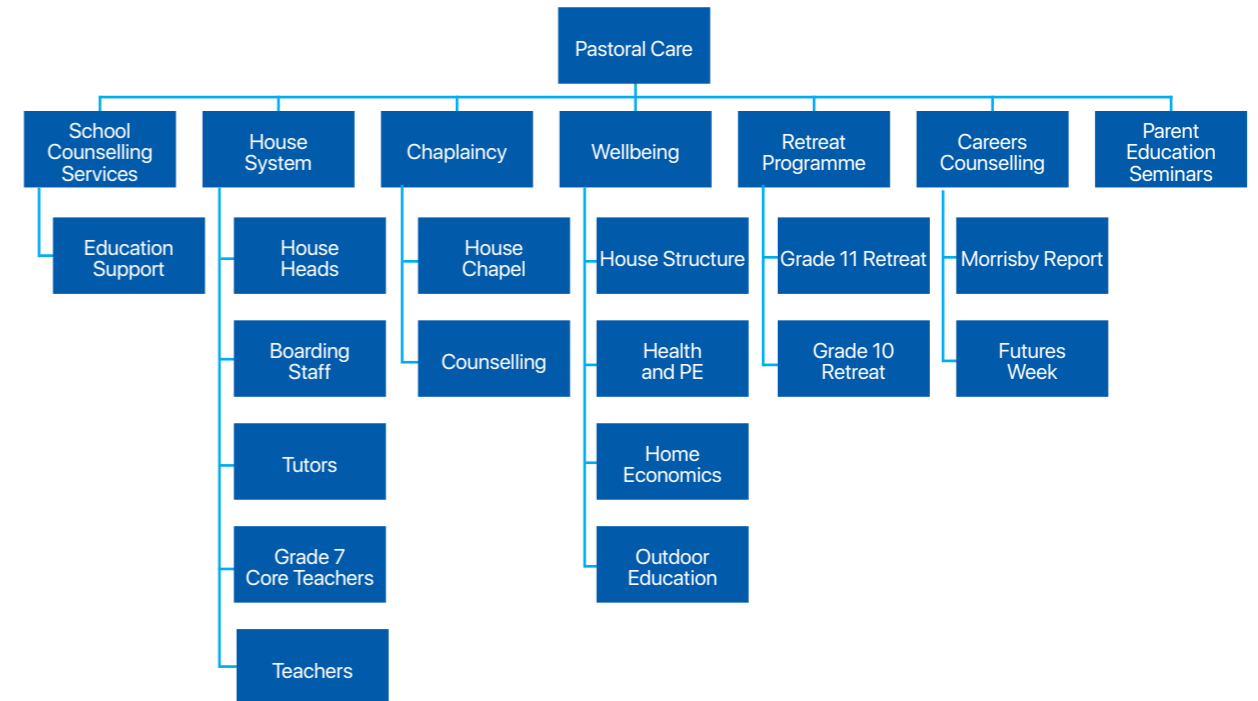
Pastoral Care

School Counselling Services

Education Support

House System

House Heads

Boarding Staff

Tutors

Grade 7 Core Teachers

Teachers

Chaplaincy

House Chapel

Counselling

Wellbeing

House Structure

Health and PE

Home Economics

Outdoor Education

Retreat Programme

Grade 11 Retreat

Grade 10 Retreat

Careers Counselling

Morrisby Report

Futures Week

Parent Education Seminars